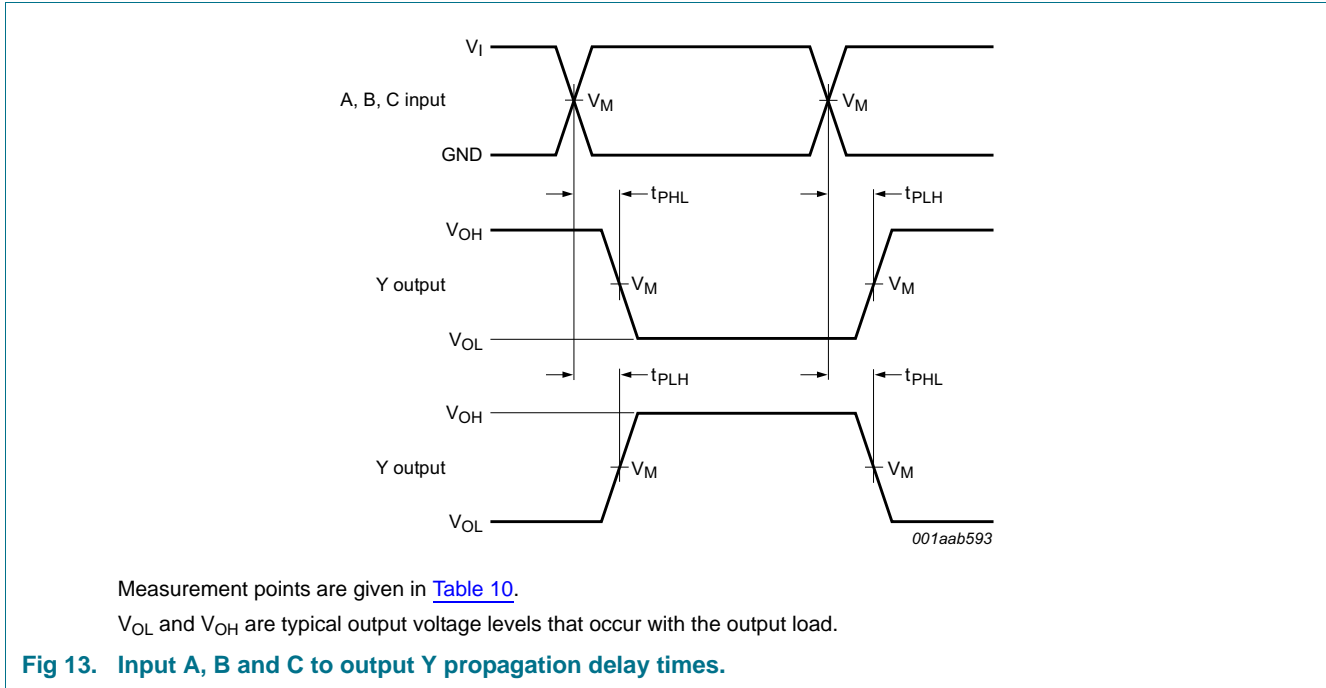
$V_I$

A, B, C input

$V_M$

$V_M$

GND

$t_{PHL}$

$t_{PLH}$

$V_{OH}$

Y output

$V_M$

$V_M$

$V_{OL}$

$t_{PLH}$

$t_{PHL}$

$V_{OH}$

Y output

$V_M$

$V_M$

$V_{OL}$

001aab593

Measurement points are given in Table 10.

$V_{OL}$ and $V_{OH}$ are typical output voltage levels that occur with the output load.

Fig 13. Input A, B and C to output Y propagation delay times.